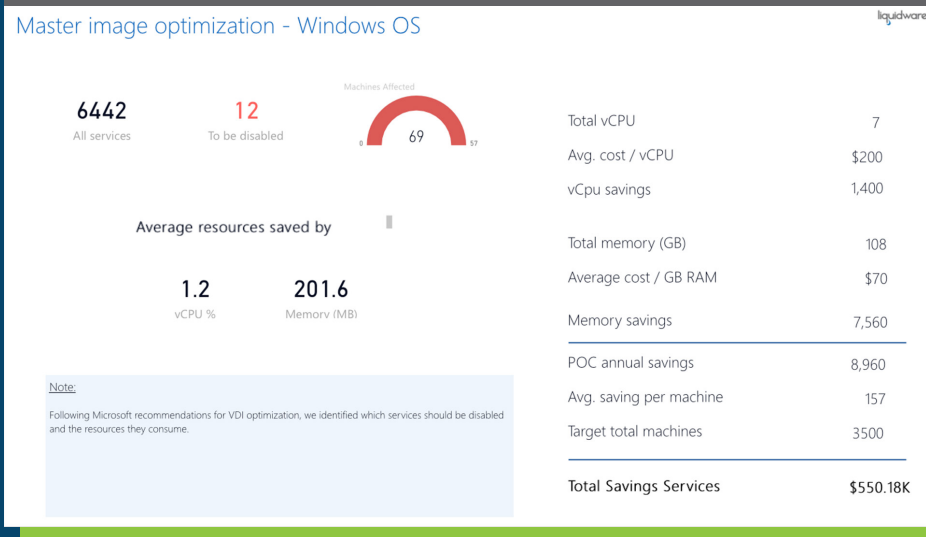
Master image optimization - Windows OS

liquidware

6442
All services

12
To be disabled

Machines Affected
0
69
57

Average resources saved by

1.2
vCPU %

201.6
Memory (MB)

Note:

Following Microsoft recommendations for VDI optimization, we identified which services should be disabled and the resources they consume.

| | |
|---|---|
| Total vCPU | 7 |
| Avg. cost / vCPU | $200 |
| vCpu savings | 1,400 |
| Total memory (GB) | 108 |
| Average cost / GB RAM | $70 |
| Memory savings | 7,560 |
| POC annual savings | 8,960 |
| Avg. saving per machine | 157 |
| Target total machines | 3500 |
| Total Savings Services | $550.18K |